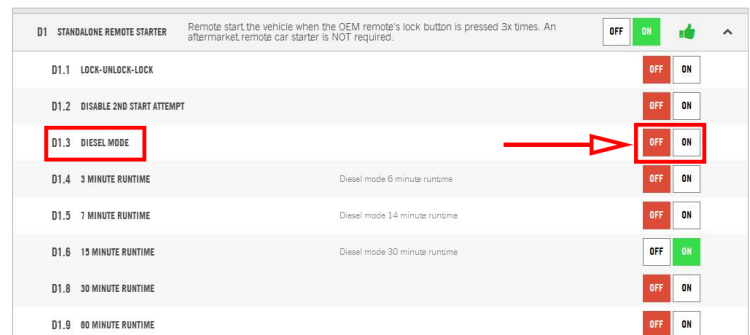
| | | | |
|---|---|---|---|
| D1 STANDALONE REMOTE STARTER | Remote start the vehicle when the OEM remote's lock button is pressed 3x times. An aftermarket remote car starter is NOT required. | OFF ON | |
| D1.1 LOCK-UNLOCK-LOCK | | OFF ON | |
| D1.2 DISABLE 2ND START ATTEMPT | | OFF ON | |
| D1.3 DIESEL MODE | | OFF ON | |
| D1.4 3 MINUTE RUNTIME | Diesel mode 6 minute runtime | OFF ON | |
| D1.5 7 MINUTE RUNTIME | Diesel mode 14 minute runtime | OFF ON | |
| D1.6 15 MINUTE RUNTIME | Diesel mode 30 minute runtime | OFF ON | |
| D1.8 30 MINUTE RUNTIME | | OFF ON | |
| D1.9 60 MINUTE RUNTIME | | OFF ON | |